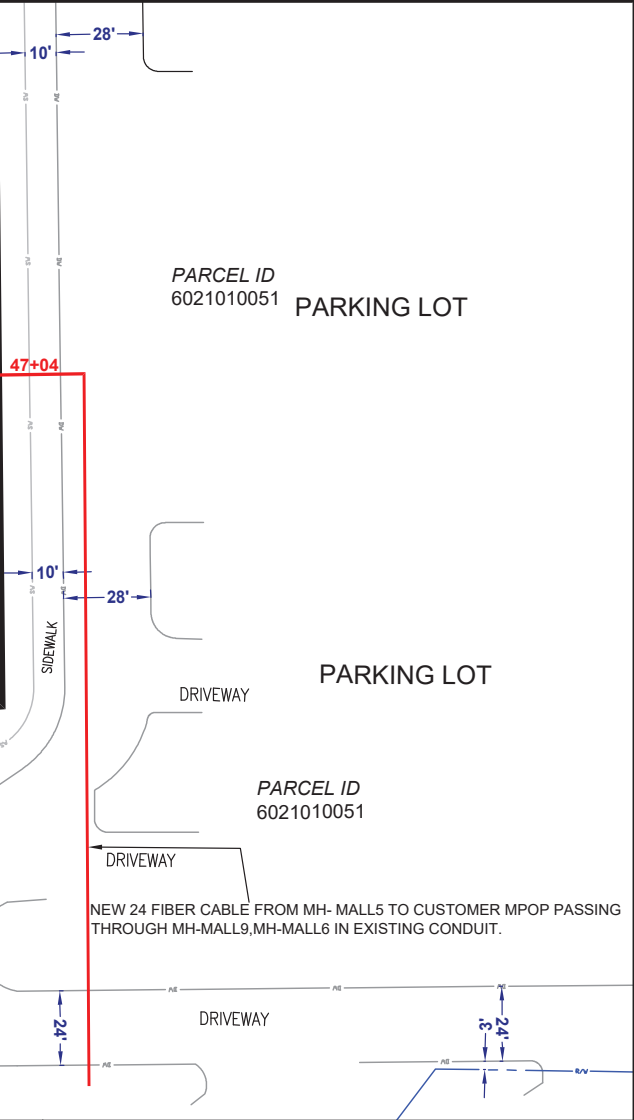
28'
10'

PARCEL ID
6021010051
PARKING LOT

47+04

10'
28'

SIDEWALK

PARKING LOT

DRIVEWAY

PARCEL ID
6021010051

DRIVEWAY

NEW 24 FIBER CABLE FROM MH- MALL5 TO CUSTOMER MPOP PASSING THROUGH MH-MALL9,MH-MALL6 IN EXISTING CONDUIT.

24'
DRIVEWAY
3'
24'